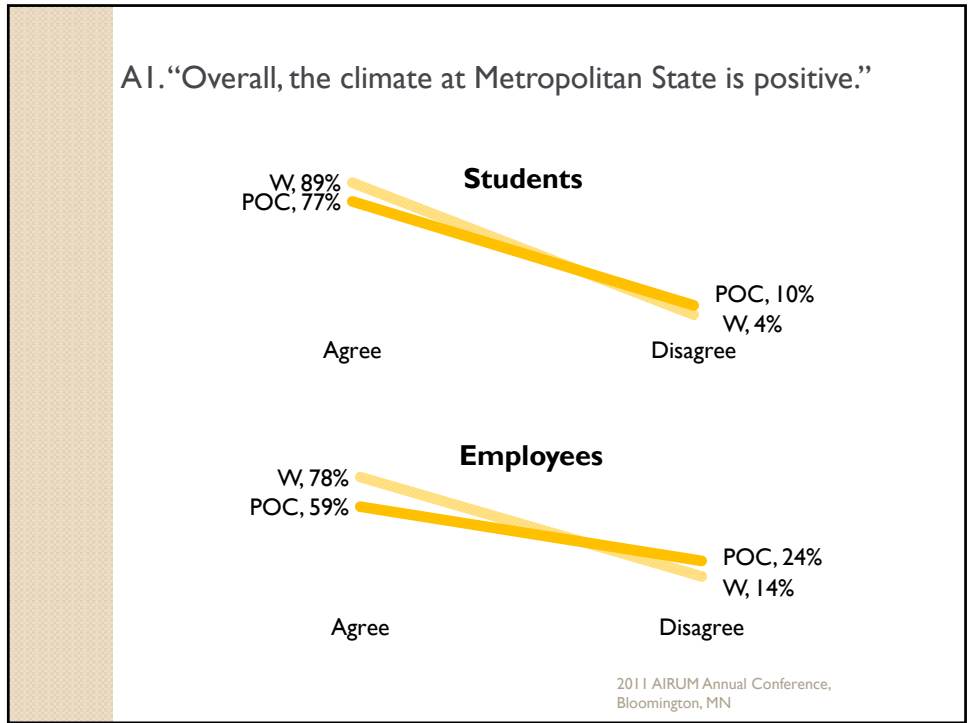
A1. "Overall, the climate at Metropolitan State is positive."

Students

W, 89%
POC, 77%

POC, 10%
W, 4%

Agree

Disagree

Employees

W, 78%
POC, 59%

POC, 24%
W, 14%

Agree

Disagree

2011 AIRUM Annual Conference, Bloomington, MN